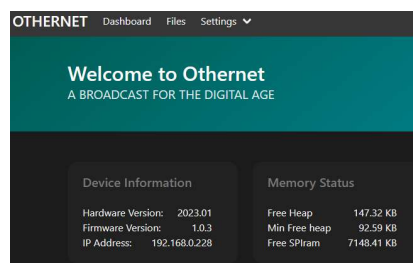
OTHERNET Dashboard Files Settings

Welcome to Othernet
A BROADCAST FOR THE DIGITAL AGE

Device Information

Hardware Version: 2023.01
Firmware Version: 1.0.3
IP Address: 192.168.0.228

Memory Status

Free Heap 147.32 KB
Min Free heap 92.59 KB
Free SPIram 7148.41 KB